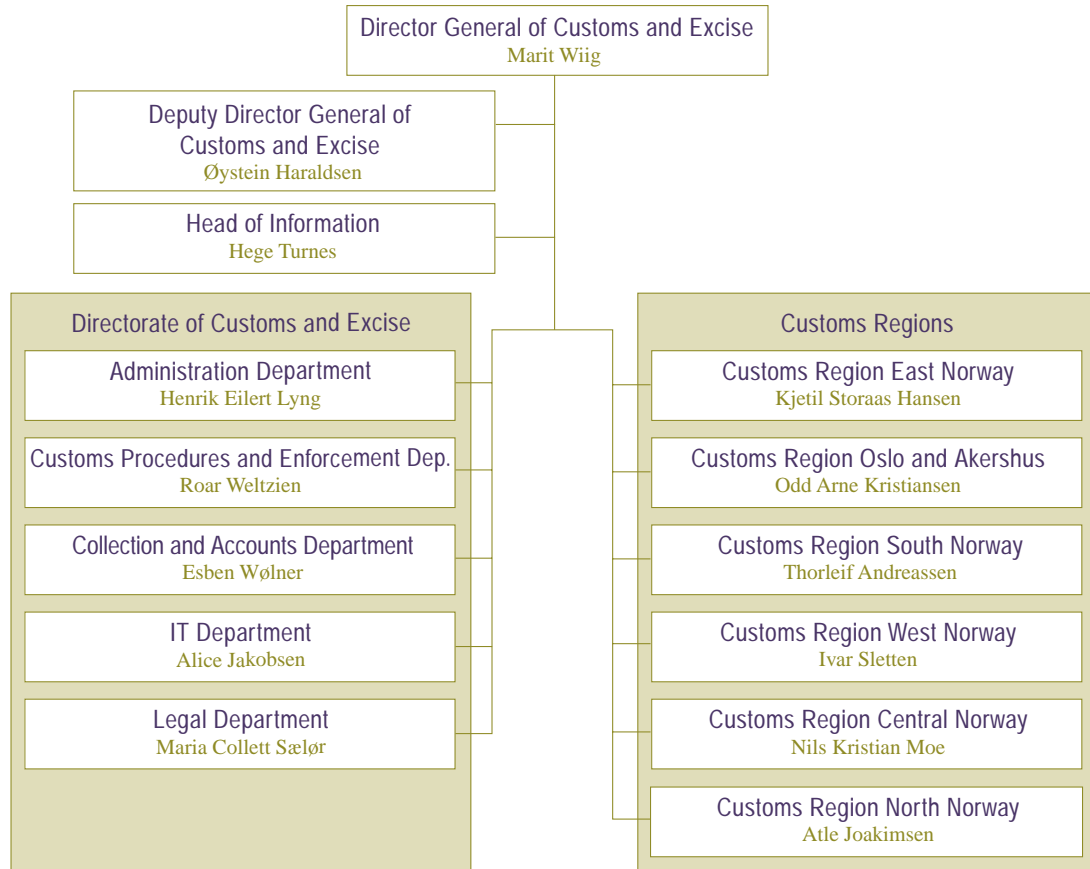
Director General of Customs and Excise
Marit Wiig

Deputy Director General of Customs and Excise
Øystein Haraldsen

Head of Information
Hege Turnes

Directorate of Customs and Excise

Administration Department
Henrik Eilert Lyng

Customs Procedures and Enforcement Dep.
Roar Weltzien

Collection and Accounts Department
Esben Wølner

IT Department
Alice Jakobsen

Legal Department
Maria Collett Sælør

Customs Regions

Customs Region East Norway
Kjetil Storaas Hansen

Customs Region Oslo and Akershus
Odd Arne Kristiansen

Customs Region South Norway
Thorleif Andreassen

Customs Region West Norway
Ivar Sletten

Customs Region Central Norway
Nils Kristian Moe

Customs Region North Norway
Atle Joakimsen